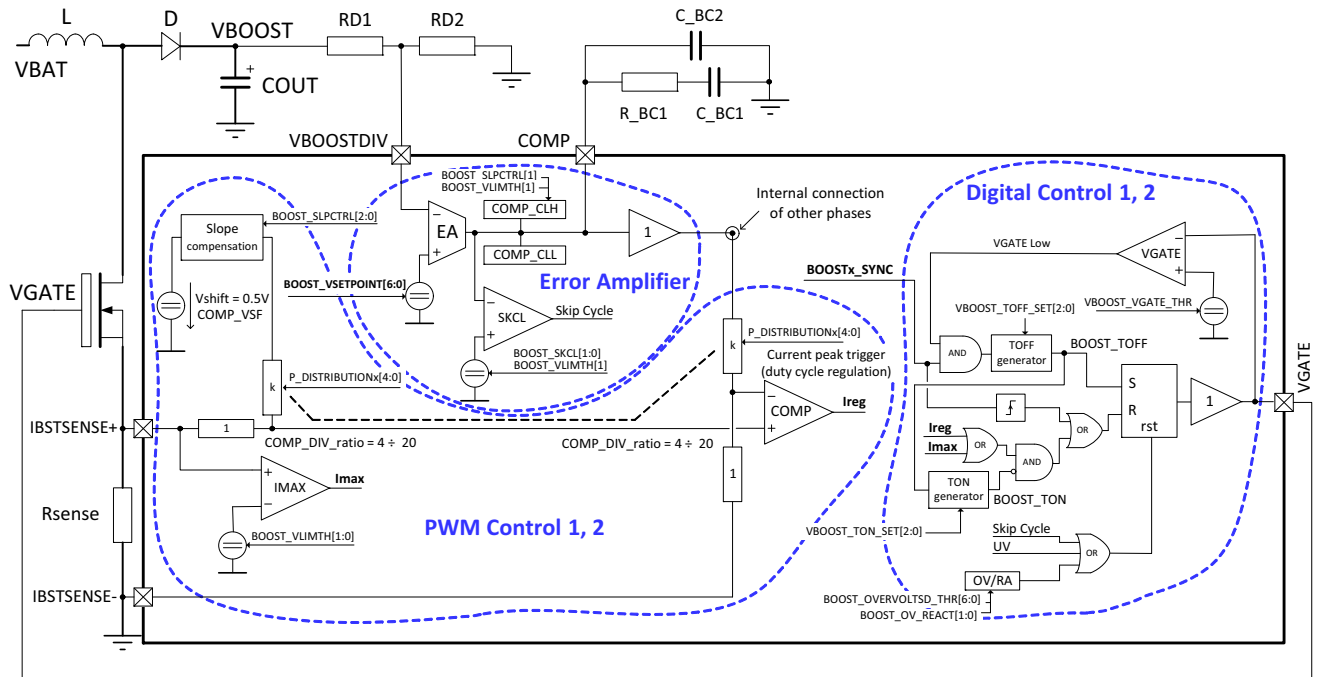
L
D
VBOOST
RD1
RD2
C_BC2
VBAT
COUT
R_BC1
C_BC1
VBOOSTDIV
COMP
BOOST_SLPCTRL[1]
BOOST_VLIMTH[1]
Internal connection of other phases
Digital Control 1, 2
COMP_CLH
Slope compensation
BOOST_SLPCTRL[2:0]
EA
1
COMP_CLL
VGATE Low
VGATE
Error Amplifier
BOOSTx_SYNC
VGATE
Vshift = 0.5V
COMP_VSF
BOOST_VSETPOINT[6:0]
VBOOST_TOFF_SET[2:0]
VBOOST_VGATE_THR
SKCL
Skip Cycle
P_DISTRIBUTIONx[4:0]
k
AND
TOFF generator
BOOST_TOFF
BOOST_SKCL[1:0]
BOOST_VLIMTH[1]
Current peak trigger (duty cycle regulation)
P_DISTRIBUTIONx[4:0]
k
S
VGATE
COMP
Ireg
R
1
IBSTSENSE+
1
rst
COMP_DIV_ratio = 4 ÷ 20
COMP_DIV_ratio = 4 ÷ 20
Ireg
Imax
OR
OR
AND
IMAX
Imax
1
TON generator
BOOST_TON
Rsense
PWM Control 1, 2
VBOOST_TON_SET[2:0]
BOOST_VLIMTH[1:0]
Skip Cycle
UV
OR
OV/RA
IBSTSENSE-
BOOST_OVERVOLTSD_THR[6:0]
BOOST_OV_REACT[1:0]